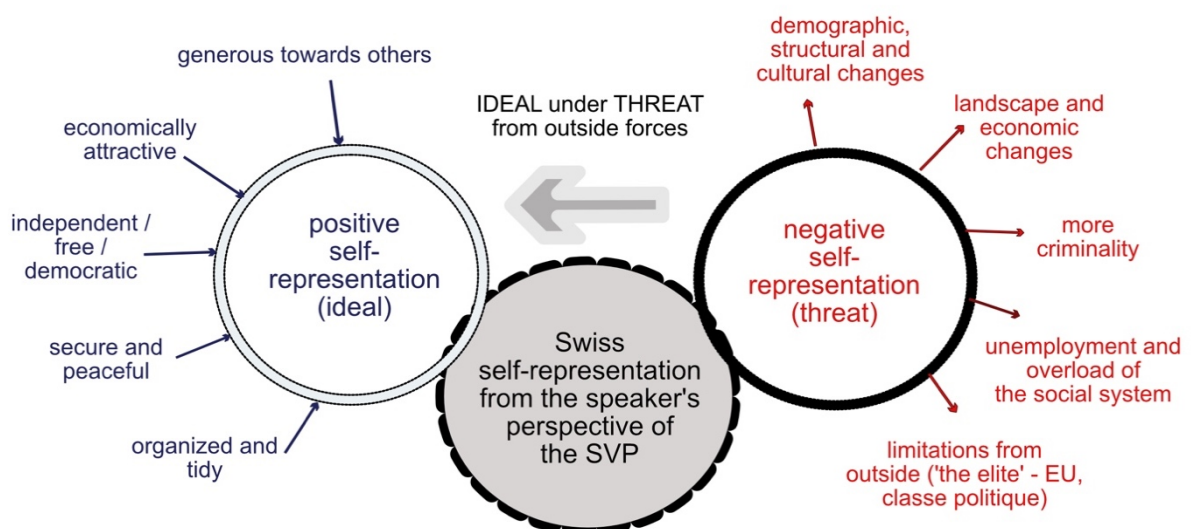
generous towards others

economically attractive

independent / free / democratic

secure and peaceful

organized and tidy

positive self-representation (ideal)

IDEAL under THREAT from outside forces

Swiss self-representation from the speaker's perspective of the SVP

negative self-representation (threat)

demographic, structural and cultural changes

landscape and economic changes

more criminality

unemployment and overload of the social system

limitations from outside ('the elite' - EU, classe politique)